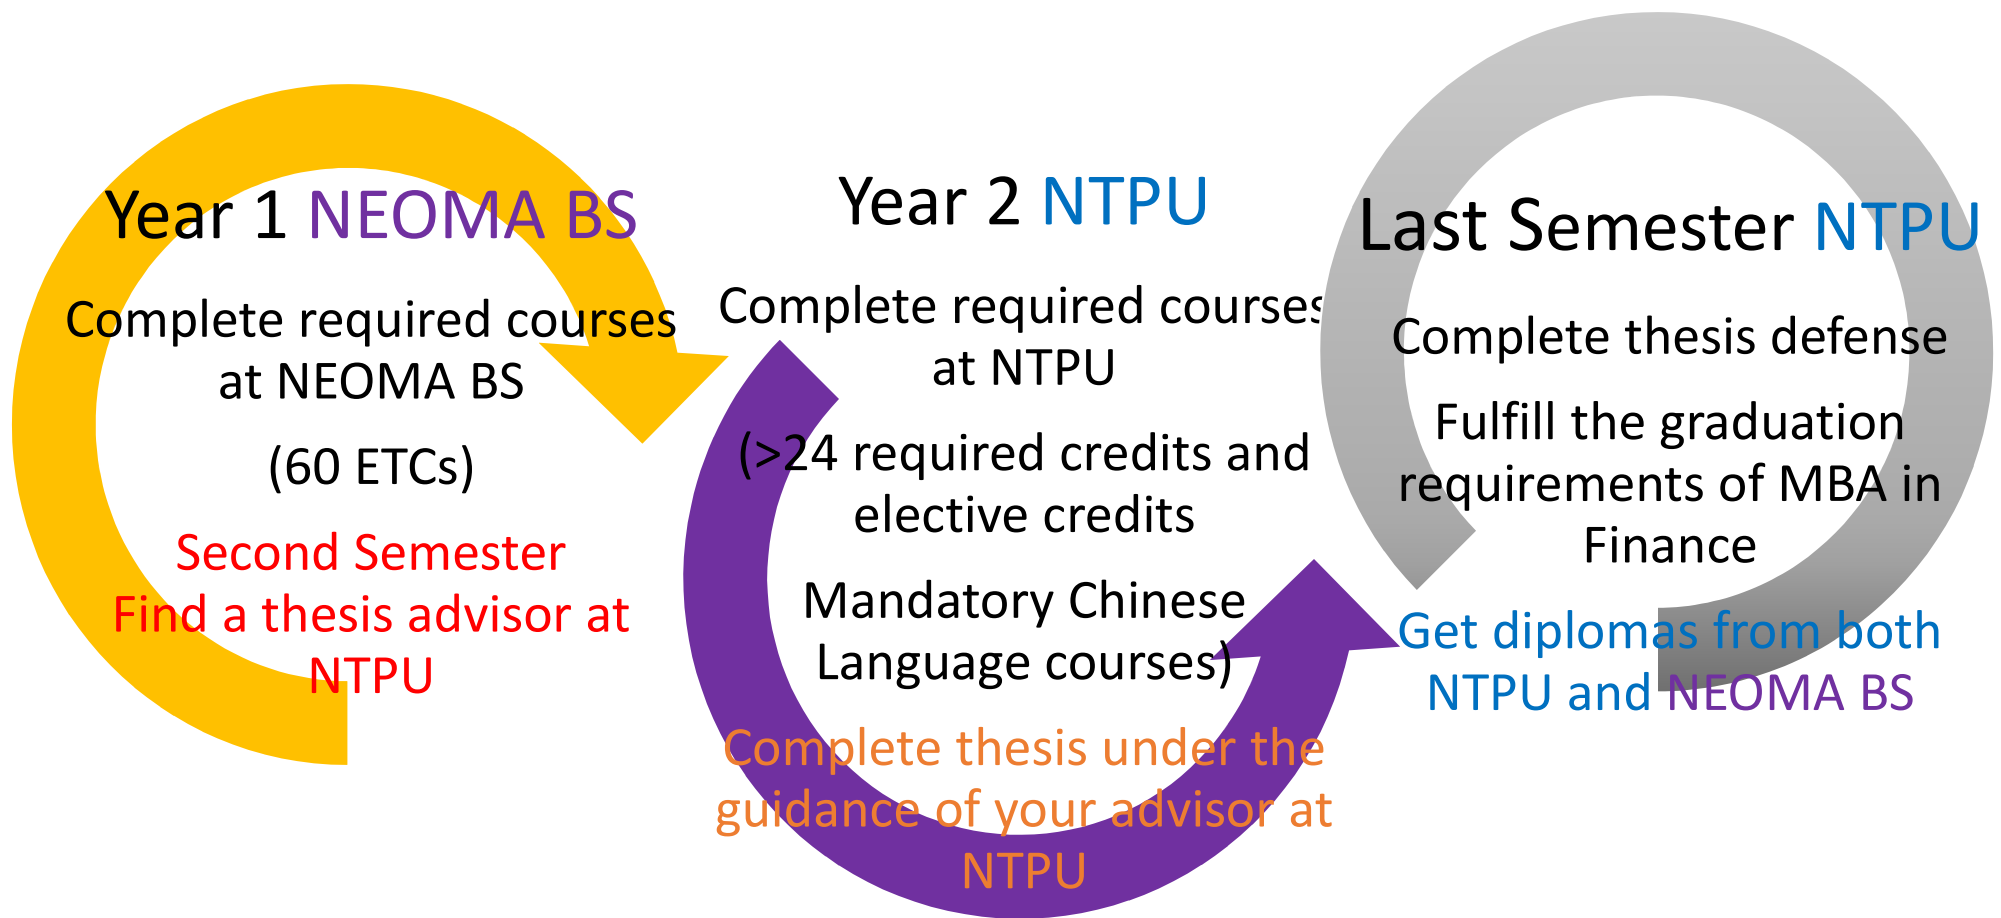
Year 1 NEOMA BS

Complete required courses at NEOMA BS

(60 ETCs)

Second Semester
Find a thesis advisor at NTPU

Year 2 NTPU

Complete required courses at NTPU

(>24 required credits and elective credits

Mandatory Chinese Language courses)

Complete thesis under the guidance of your advisor at NTPU

Last Semester NTPU

Complete thesis defense

Fulfill the graduation requirements of MBA in Finance

Get diplomas from both NTPU and NEOMA BS